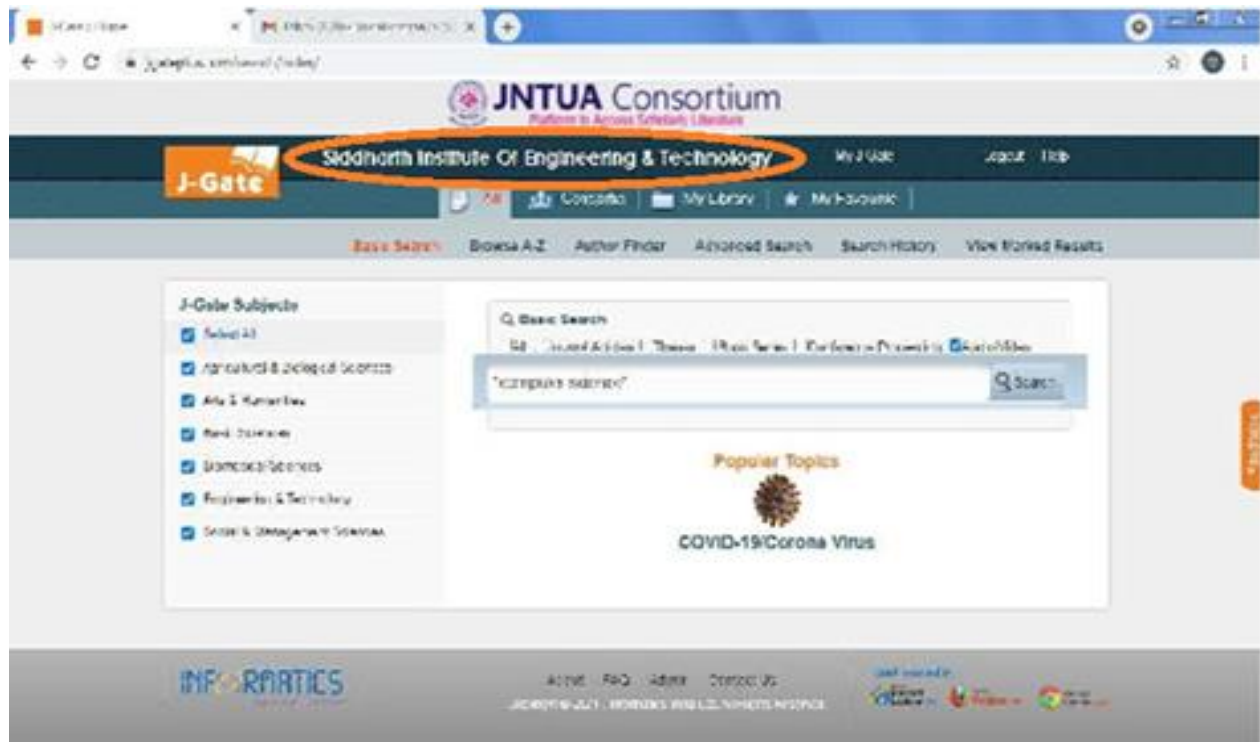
JNTUA Consortium

Platform to Access Scholarly Literature

J-Gate

Siddharth Institute Of Engineering & Technology

My J-Gate

Logout Help

All | Consortia | My Library | My Favourite

Basic Search Browse A-Z Author Finder Advanced Search Search History View Marked Results

J-Gate Subjects

Select All

Agricultural & Biological Sciences

Arts & Humanities

Basic Sciences

Biomedical Sciences

Engineering & Technology

Social & Management Sciences

Basic Search

All | Journal Articles | Theses | Book Series | Conference Proceedings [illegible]

"computer science"

Search

Popular Topics

COVID-19/Corona Virus

INFORMATICS

About FAQ Admin Contact Us

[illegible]